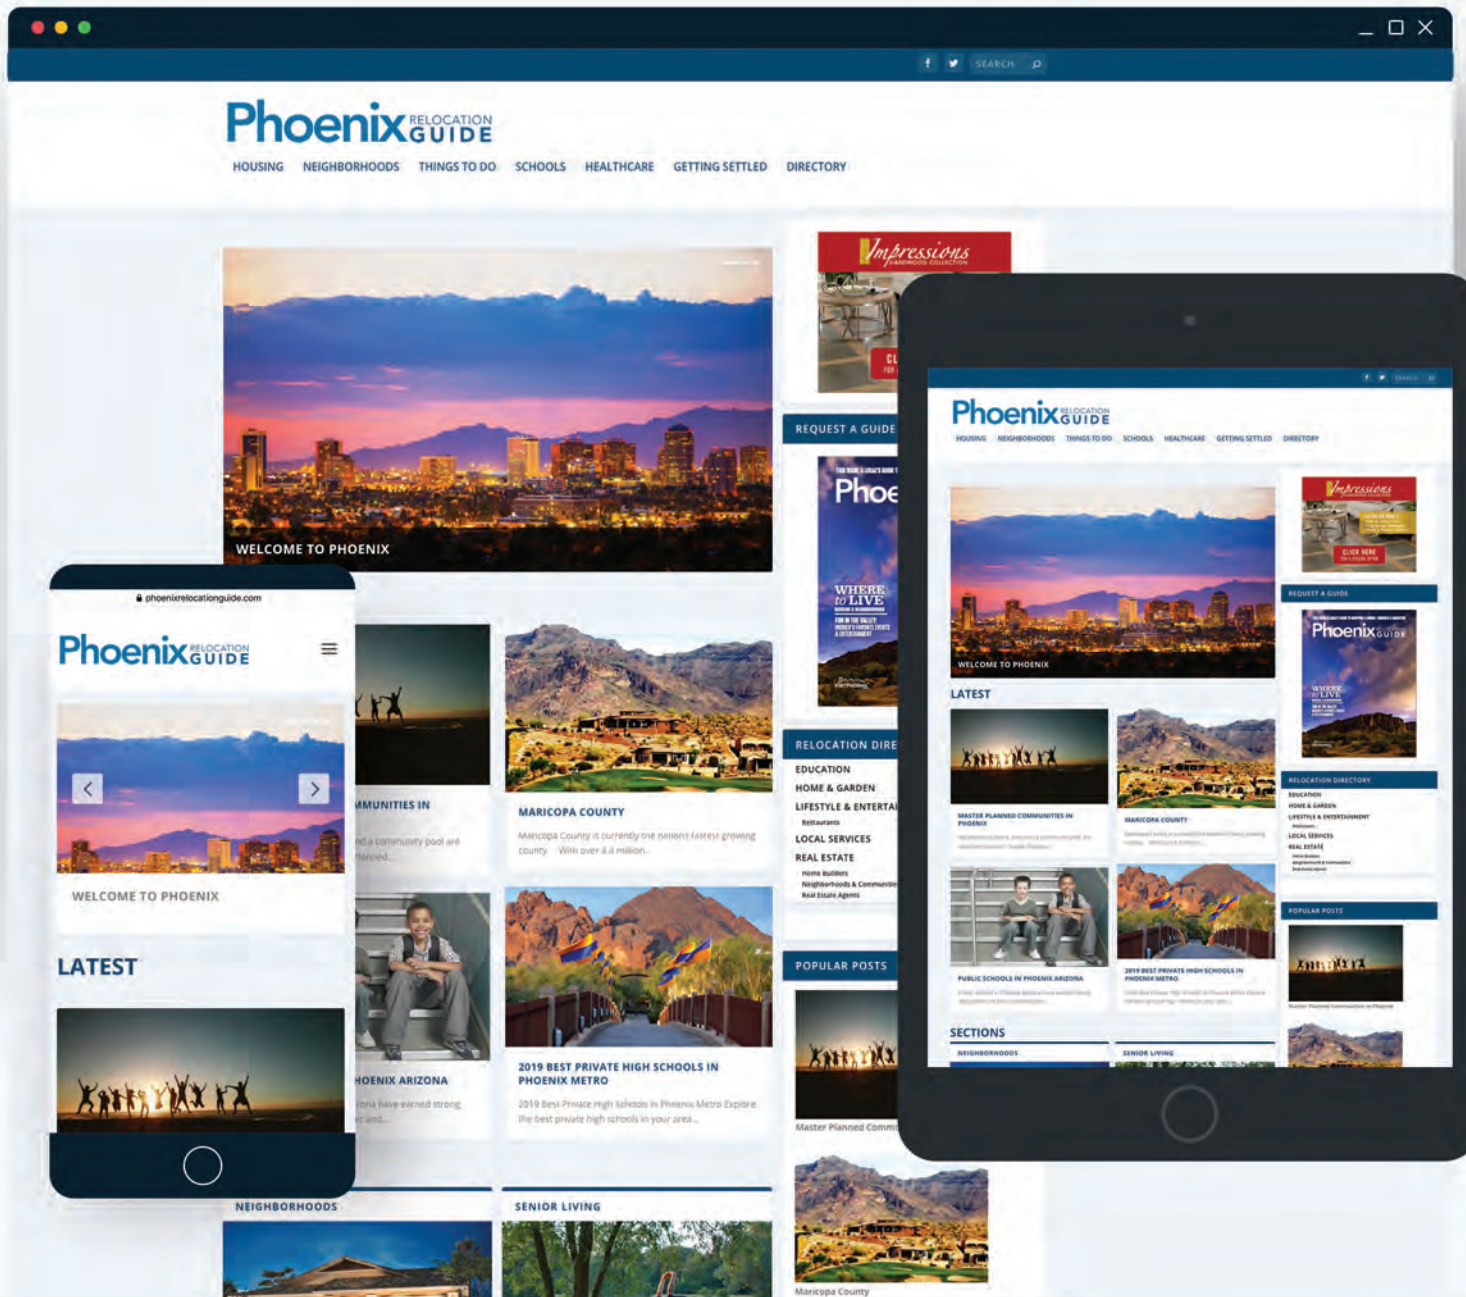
SEARCH

Phoenix RELOCATION GUIDE

HOUSING NEIGHBORHOODS THINGS TO DO SCHOOLS HEALTHCARE GETTING SETTLED DIRECTORY

Impressions

WELCOME TO PHOENIX

REQUEST A GUIDE

Phoe

WHERE to LIVE

RELOCATION DIRE

EDUCATION
HOME & GARDEN
LIFESTYLE & ENTERTAI
LOCAL SERVICES
REAL ESTATE
Home Builders
Neighborhoods & Communitie
Real Estate Agents

POPULAR POSTS

Master Planned Comm

Maricopa County

MARICOPA COUNTY

Maricopa County is currently the nation's fastest growing county. With over 4.4 million...

2019 BEST PRIVATE HIGH SCHOOLS IN PHOENIX METRO

2019 Best Private High Schools in Phoenix Metro Explore the best private high schools in your area...

MUNITIES IN

HOENIX ARIZONA

NEIGHBORHOODS

SENIOR LIVING

phoenixrelocationguide.com

Phoenix RELOCATION GUIDE

WELCOME TO PHOENIX

LATEST

Phoenix RELOCATION GUIDE

HOUSING NEIGHBORHOODS THINGS TO DO SCHOOLS HEALTHCARE GETTING SETTLED DIRECTORY

Impressions

CLICK HERE

WELCOME TO PHOENIX

REQUEST A GUIDE

Phoenix GUIDE

WHERE to LIVE

LATEST

MASTER PLANNED COMMUNITIES IN PHOENIX

MARICOPA COUNTY

RELOCATION DIRECTORY

EDUCATION
HOME & GARDEN
LIFESTYLE & ENTERTAINMENT
LOCAL SERVICES
REAL ESTATE

PUBLIC SCHOOLS IN PHOENIX ARIZONA

2019 BEST PRIVATE HIGH SCHOOLS IN PHOENIX METRO

POPULAR POSTS

Master Planned Communities in Phoenix

SECTIONS

NEIGHBORHOODS

SENIOR LIVING